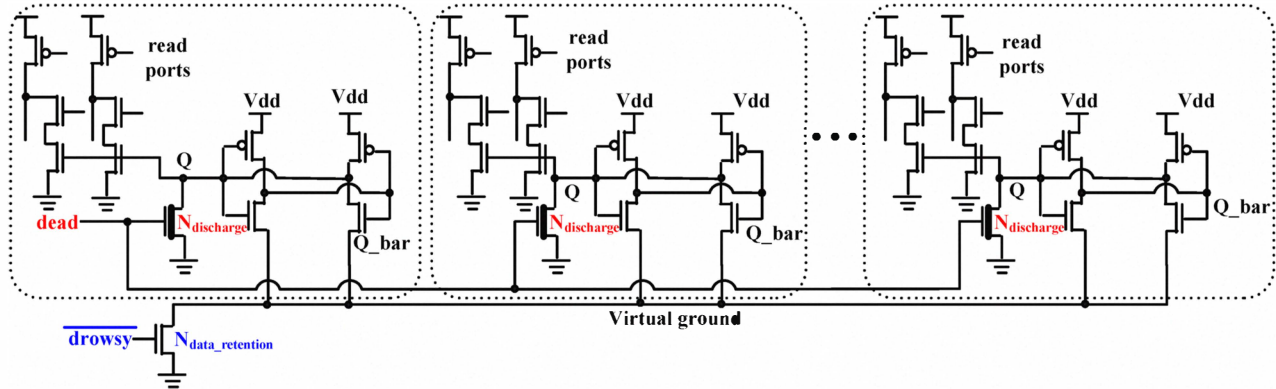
read ports

Vdd

Vdd

Q

dead

$N_{discharge}$

Q_bar

read ports

Vdd

Vdd

Q

$N_{discharge}$

Q_bar

read ports

Vdd

Vdd

Q

$N_{discharge}$

Q_bar

$\overline{drowsy}$

$N_{data\_retention}$

Virtual ground